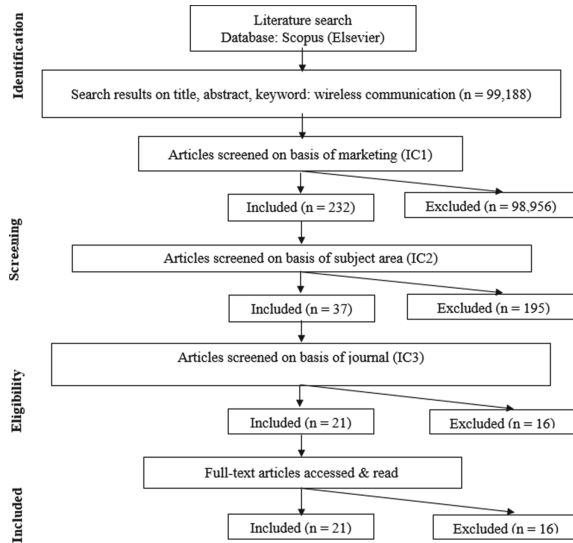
Identification

Literature search
Database: Scopus (Elsevier)

Search results on title, abstract, keyword: wireless communication (n = 99,188)

Screening

Articles screened on basis of marketing (IC1)

Included (n = 232)

Excluded (n = 98,956)

Articles screened on basis of subject area (IC2)

Included (n = 37)

Excluded (n = 195)

Eligibility

Articles screened on basis of journal (IC3)

Included (n = 21)

Excluded (n = 16)

Included

Full-text articles accessed & read

Included (n = 21)

Excluded (n = 16)